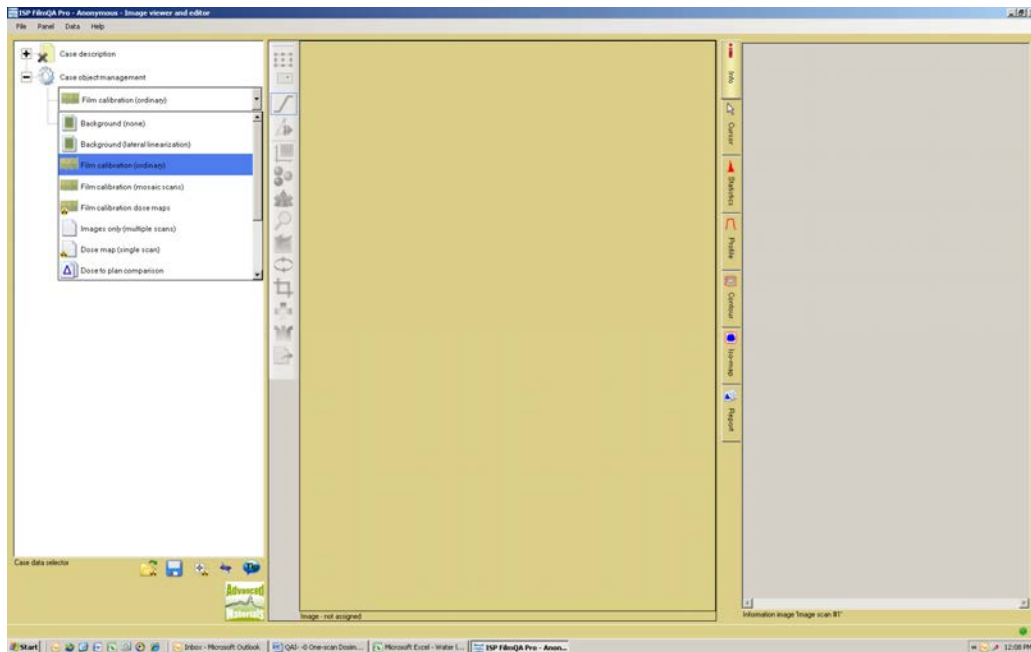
ISP FilmQA Pro - Anonymous - Image viewer and editor

File Panel Data Help

Case description

Case object management

Film calibration (ordinary)

Background (none)

Background (lateral linearization)

Film calibration (ordinary)

Film calibration (mosaic scans)

Film calibration dose maps

Images only (multiple scans)

Dose map (single scan)

Dose to plan comparison

Info

Cursor

Statistics

Profile

Contour

Iso-map

Report

Case data selector

Advanced Materials

Image - not assigned

Information image 'Image scan #1'

Start

Inbox - Microsoft Outlook

QA1 - 0 One-scan Dosim...

Microsoft Excel - Water l...

ISP FilmQA Pro - Anon...

12:08 PM